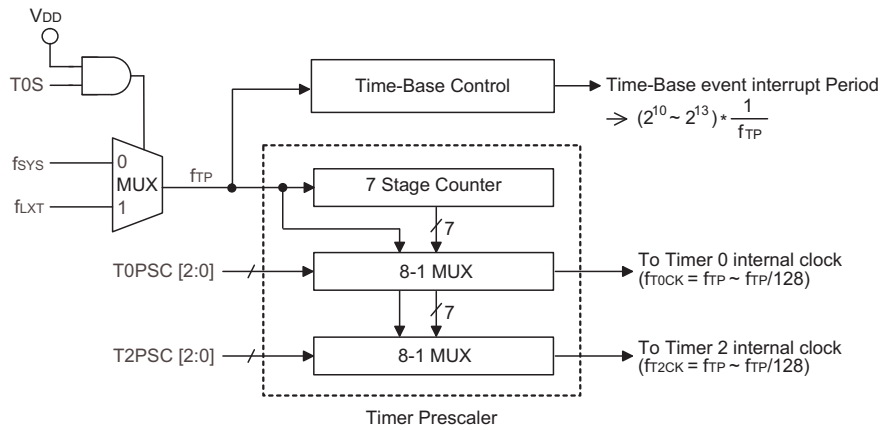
$V_{DD}$

T0S

$f_{SYS}$

$f_{LXT}$

0

MUX

1

$f_{TP}$

Time-Base Control

Time-Base event interrupt Period

$\rightarrow (2^{10} \sim 2^{13}) * \frac{1}{f_{TP}}$

7 Stage Counter

7

T0PSC [2:0]

8-1 MUX

To Timer 0 internal clock ($f_{T0CK} = f_{TP} \sim f_{TP}/128$)

7

T2PSC [2:0]

8-1 MUX

To Timer 2 internal clock ($f_{T2CK} = f_{TP} \sim f_{TP}/128$)

Timer Prescaler